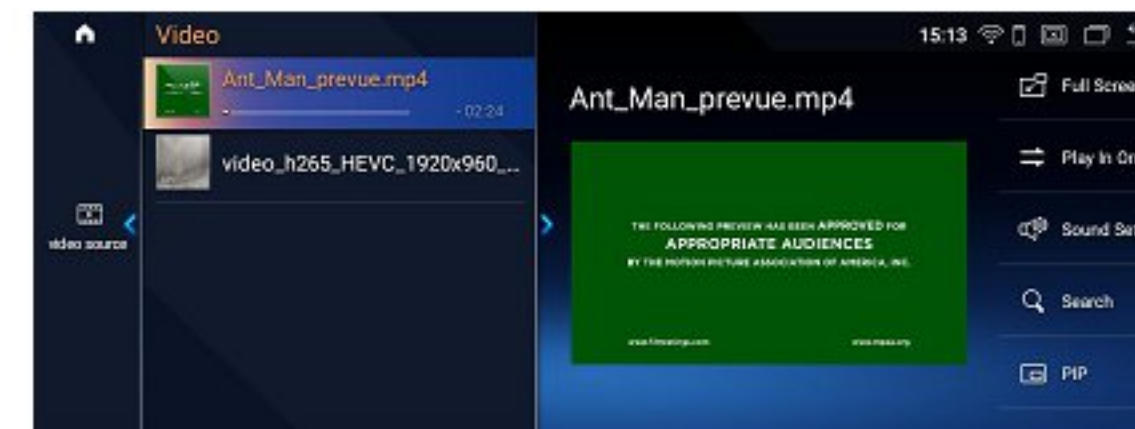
Video

15:13

Ant_Man_prevue.mp4

- 02:24

video_h265_HEVC_1920x960_...

video source

Ant_Man_prevue.mp4

THE FOLLOWING PREVIEW HAS BEEN APPROVED FOR
APPROPRIATE AUDIENCES
BY THE MOTION PICTURE ASSOCIATION OF AMERICA, INC.

www.filmratings.com

www.mpaa.org

Full Scree

Play In Or

Sound Se

Search

PIP